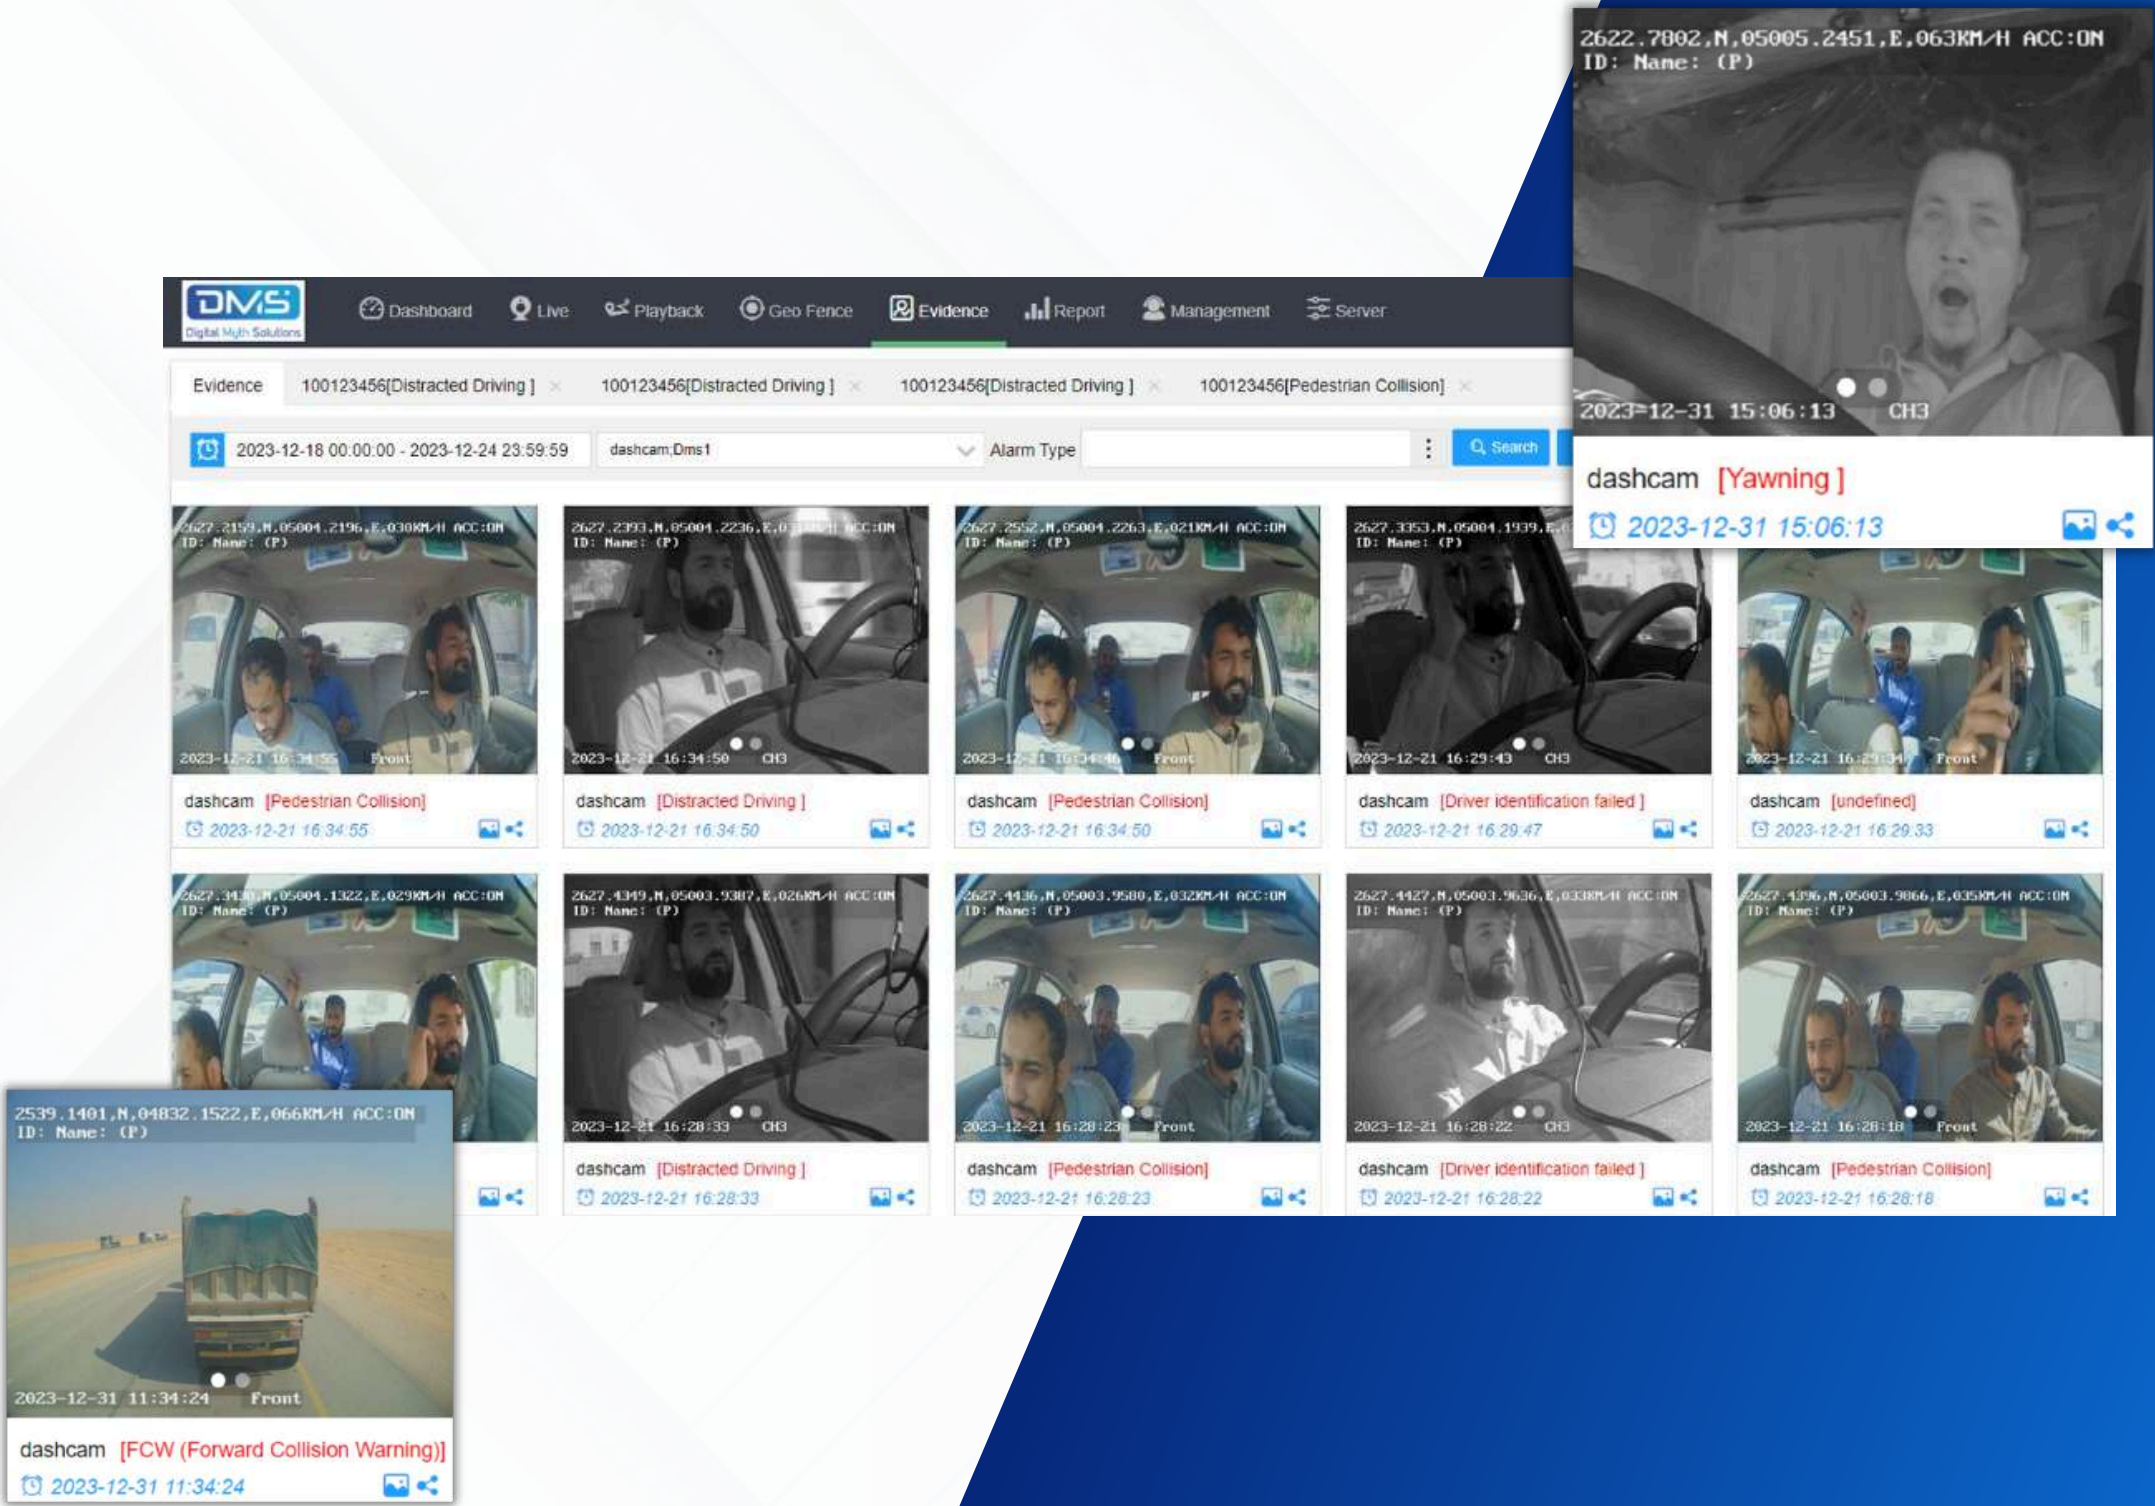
2622.7802,N,05005.2451,E,063KM/H ACC:ON
ID: Name: (P)

2023-12-31 15:06:13 CH3

dashcam [Yawning ]

2023-12-31 15:06:13

DMS
Digital Myth Solutions

Dashboard Live Playback Geo Fence Evidence Report Management Server

Evidence 100123456[Distracted Driving ] 100123456[Distracted Driving ] 100123456[Distracted Driving ] 100123456[Pedestrian Collision]

2023-12-18 00:00:00 - 2023-12-24 23:59:59 dashcam;Dms1 Alarm Type Search

2627.2159,N,05004.2196,E,030KM/H ACC:ON
ID: Name: (P)
2023-12-21 16:34:55 Front
dashcam [Pedestrian Collision]
2023-12-21 16:34:55

2627.2393,N,05004.2236,E,0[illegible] ACC:ON
ID: Name: (P)
2023-12-21 16:34:50 CH3
dashcam [Distracted Driving ]
2023-12-21 16:34:50

2627.2552,N,05004.2263,E,021KM/H ACC:ON
ID: Name: (P)
2023-12-21 16:34:46 Front
dashcam [Pedestrian Collision]
2023-12-21 16:34:50

2627.3353,N,05004.1939,E,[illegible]
ID: Name: (P)
2023-12-21 16:29:43 CH3
dashcam [Driver identification failed ]
2023-12-21 16:29:47

2023-12-21 16:29:34 Front
dashcam [undefined]
2023-12-21 16:29:33

2627.34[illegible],N,05004.1322,E,029KM/H ACC:ON
ID: Name: (P)

2627.4349,N,05003.9387,E,026KM/H ACC:ON
ID: Name: (P)
2023-12-21 16:28:33 CH3
dashcam [Distracted Driving ]
2023-12-21 16:28:33

2627.4436,N,05003.9580,E,032KM/H ACC:ON
ID: Name: (P)
2023-12-21 16:28:23 Front
dashcam [Pedestrian Collision]
2023-12-21 16:28:23

2627.4427,N,05003.9636,E,033KM/H ACC:ON
ID: Name: (P)
2023-12-21 16:28:22 CH3
dashcam [Driver identification failed ]
2023-12-21 16:28:22

2627.4396,N,05003.9866,E,035KM/H ACC:ON
ID: Name: (P)
2023-12-21 16:28:18 Front
dashcam [Pedestrian Collision]
2023-12-21 16:28:18

2539.1401,N,04832.1522,E,066KM/H ACC:ON
ID: Name: (P)
2023-12-31 11:34:24 Front
dashcam [FCW (Forward Collision Warning)]
2023-12-31 11:34:24